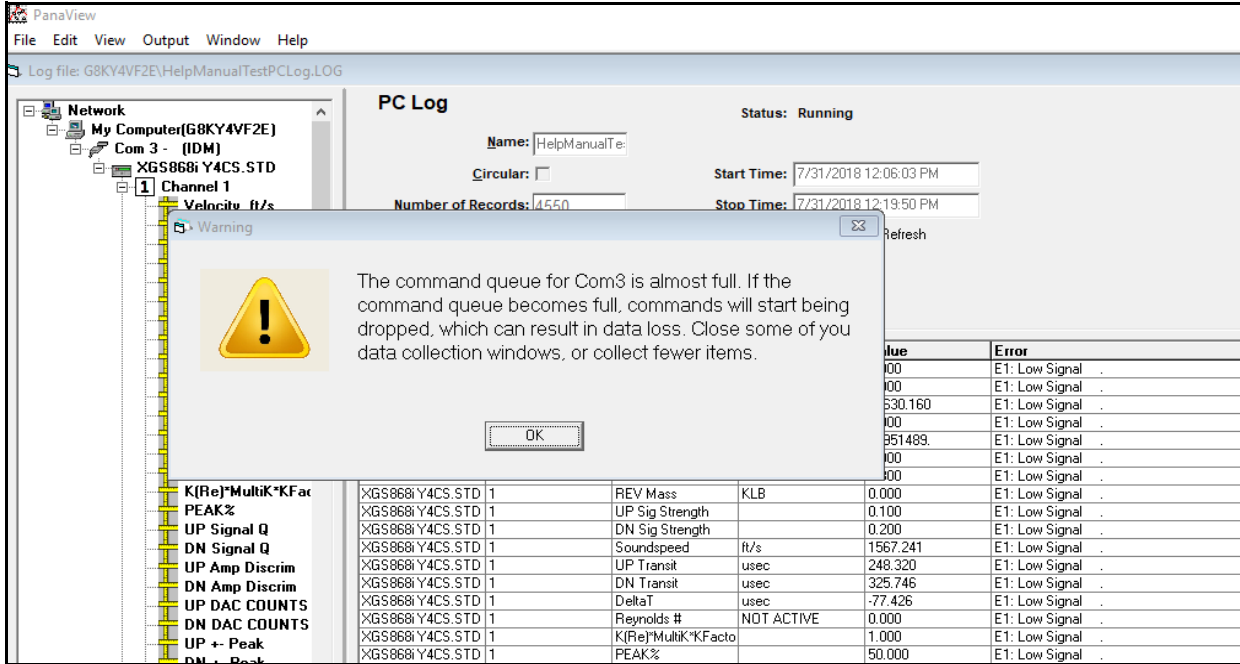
PanaView

File Edit View Output Window Help

Log file: G8KY4VF2E\HelpManualTestPCLog.LOG

Network
My Computer(G8KY4VF2E)
Com 3 - (IDM)
XGS868i Y4CS.STD
1 Channel 1
Velocity ft/s
K(Re)*MultiK*KFac
PEAK%
UP Signal Q
DN Signal Q
UP Amp Discrim
DN Amp Discrim
UP DAC COUNTS
DN DAC COUNTS
UP +- Peak
DN +- Peak

PC Log

Status: Running

Name: HelpManualTe
Circular:
Number of Records: 4550
Start Time: 7/31/2018 12:06:03 PM
Stop Time: 7/31/2018 12:19:50 PM
Refresh

Warning

The command queue for Com3 is almost full. If the command queue becomes full, commands will start being dropped, which can result in data loss. Close some of you data collection windows, or collect fewer items.

OK

| | | | | lue | Error |
|---|---|---|---|---|---|
| | | | | 00 | E1: Low Signal . |
| | | | | 00 | E1: Low Signal . |
| | | | | 530.160 | E1: Low Signal . |
| | | | | 00 | E1: Low Signal . |
| | | | | 951489. | E1: Low Signal . |
| | | | | 00 | E1: Low Signal . |
| | | | | 00 | E1: Low Signal . |
| XGS868i Y4CS.STD | 1 | REV Mass | KLB | 0.000 | E1: Low Signal . |
| XGS868i Y4CS.STD | 1 | UP Sig Strength | | 0.100 | E1: Low Signal . |
| XGS868i Y4CS.STD | 1 | DN Sig Strength | | 0.200 | E1: Low Signal . |
| XGS868i Y4CS.STD | 1 | Soundspeed | ft/s | 1567.241 | E1: Low Signal . |
| XGS868i Y4CS.STD | 1 | UP Transit | usec | 248.320 | E1: Low Signal . |
| XGS868i Y4CS.STD | 1 | DN Transit | usec | 325.746 | E1: Low Signal . |
| XGS868i Y4CS.STD | 1 | DeltaT | usec | -77.426 | E1: Low Signal . |
| XGS868i Y4CS.STD | 1 | Reynolds # | NOT ACTIVE | 0.000 | E1: Low Signal . |
| XGS868i Y4CS.STD | 1 | K(Re)*MultiK*KFacto | | 1.000 | E1: Low Signal . |
| XGS868i Y4CS.STD | 1 | PEAK% | | 50.000 | E1: Low Signal . |